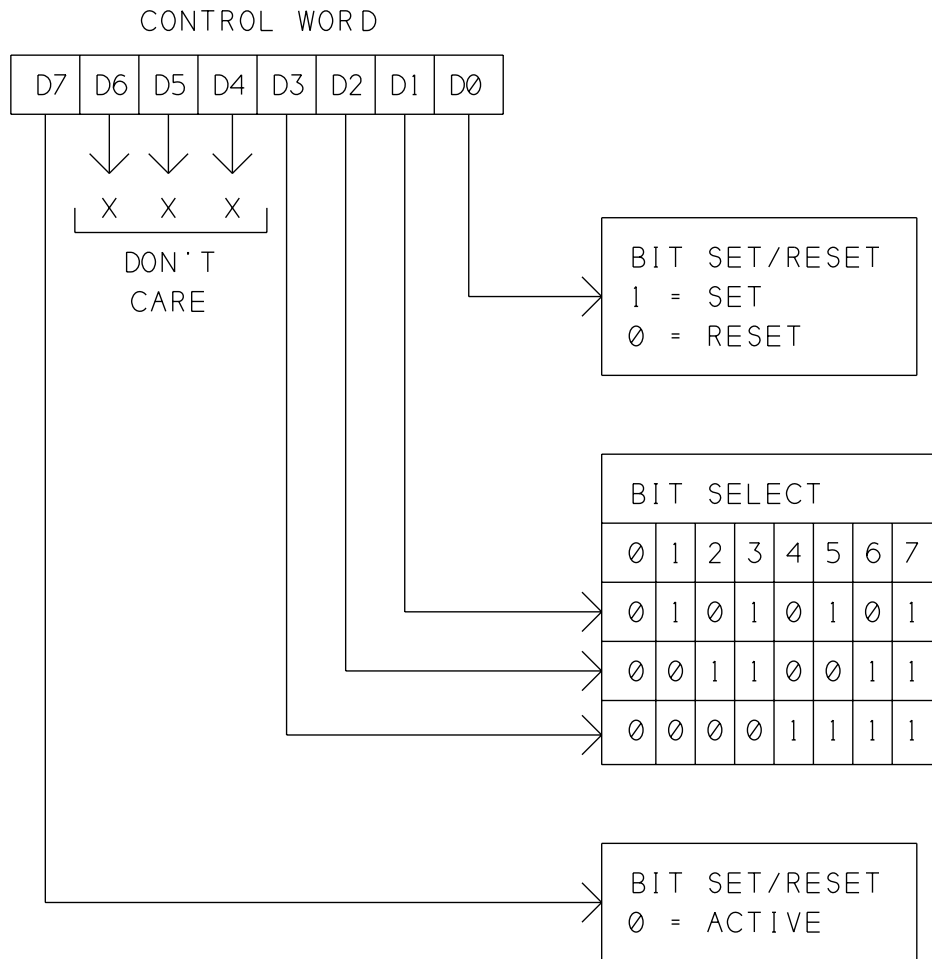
CONTROL WORD

| D7 | D6 | D5 | D4 | D3 | D2 | D1 | DØ |
|---|---|---|---|---|---|---|---|

X X X

DON'T CARE

BIT SET/RESET
1 = SET
Ø = RESET

BIT SELECT

| Ø | 1 | 2 | 3 | 4 | 5 | 6 | 7 |
|---|---|---|---|---|---|---|---|
| Ø | 1 | Ø | 1 | Ø | 1 | Ø | 1 |
| Ø | Ø | 1 | 1 | Ø | Ø | 1 | 1 |
| Ø | Ø | Ø | Ø | 1 | 1 | 1 | 1 |

BIT SET/RESET
Ø = ACTIVE